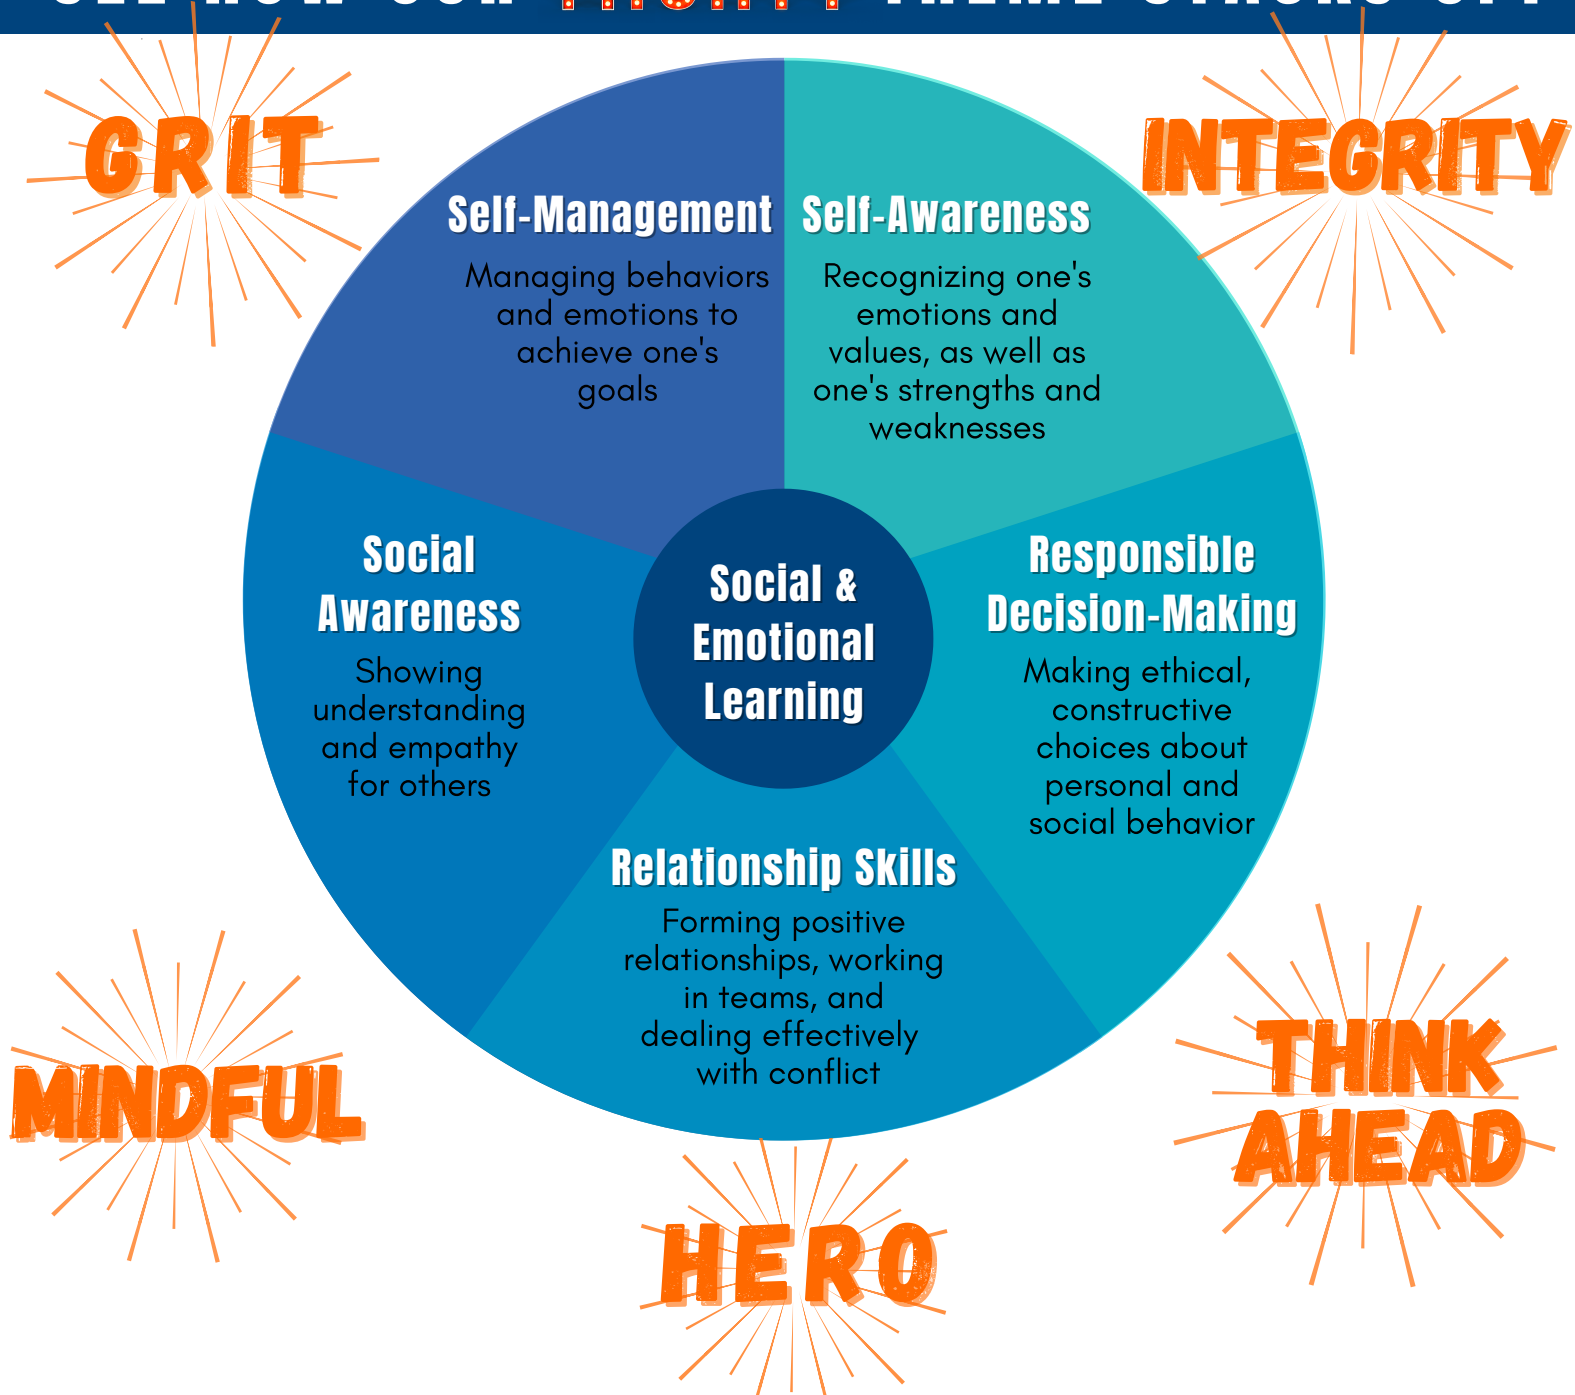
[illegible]

GRIT

INTEGRITY

Self-Management

Managing behaviors and emotions to achieve one's goals

Self-Awareness

Recognizing one's emotions and values, as well as one's strengths and weaknesses

Social Awareness

Showing understanding and empathy for others

Social & Emotional Learning

Responsible Decision-Making

Making ethical, constructive choices about personal and social behavior

Relationship Skills

Forming positive relationships, working in teams, and dealing effectively with conflict

MINDFUL

THINK AHEAD

HERO